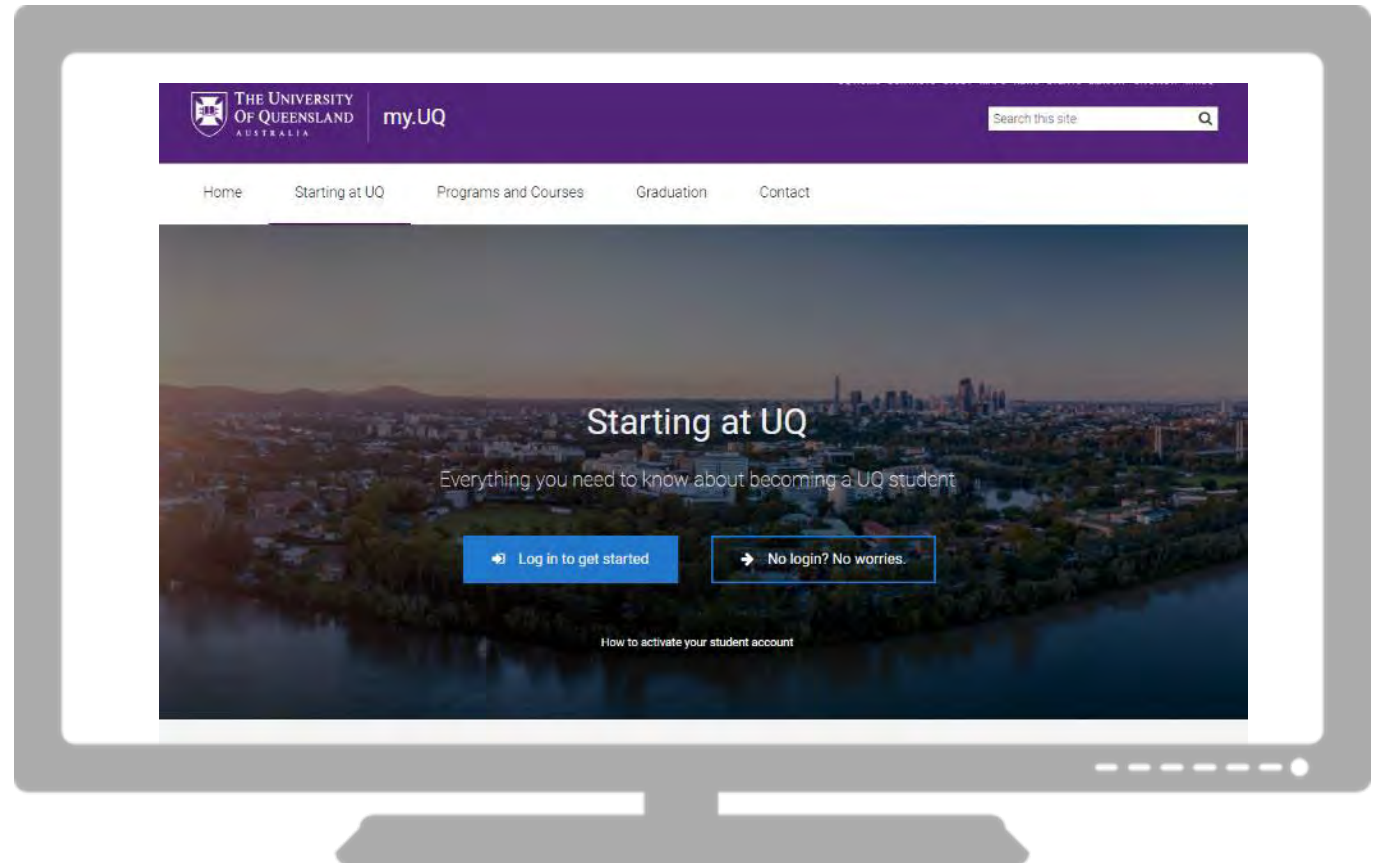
THE UNIVERSITY OF QUEENSLAND AUSTRALIA

my.UQ

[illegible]

Search this site

Home Starting at UQ Programs and Courses Graduation Contact

Starting at UQ

Everything you need to know about becoming a UQ student

Log in to get started

No login? No worries.

How to activate your student account